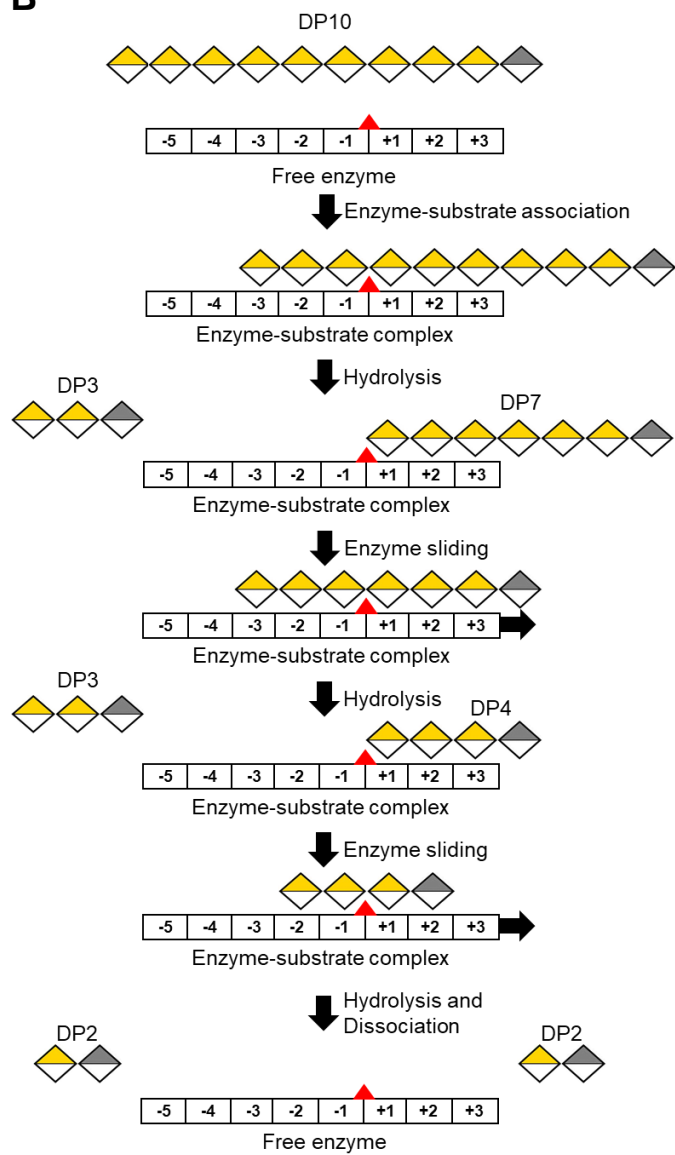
B

DP10

| -5 | -4 | -3 | -2 | -1 | +1 | +2 | +3 |
|---|---|---|---|---|---|---|---|

Free enzyme

Enzyme-substrate association

| -5 | -4 | -3 | -2 | -1 | +1 | +2 | +3 |
|---|---|---|---|---|---|---|---|

Enzyme-substrate complex

Hydrolysis

DP3

DP7

| -5 | -4 | -3 | -2 | -1 | +1 | +2 | +3 |
|---|---|---|---|---|---|---|---|

Enzyme-substrate complex

Enzyme sliding

| -5 | -4 | -3 | -2 | -1 | +1 | +2 | +3 |
|---|---|---|---|---|---|---|---|

Enzyme-substrate complex

Hydrolysis

DP3

DP4

| -5 | -4 | -3 | -2 | -1 | +1 | +2 | +3 |
|---|---|---|---|---|---|---|---|

Enzyme-substrate complex

Enzyme sliding

| -5 | -4 | -3 | -2 | -1 | +1 | +2 | +3 |
|---|---|---|---|---|---|---|---|

Enzyme-substrate complex

Hydrolysis and Dissociation

DP2

DP2

| -5 | -4 | -3 | -2 | -1 | +1 | +2 | +3 |
|---|---|---|---|---|---|---|---|

Free enzyme